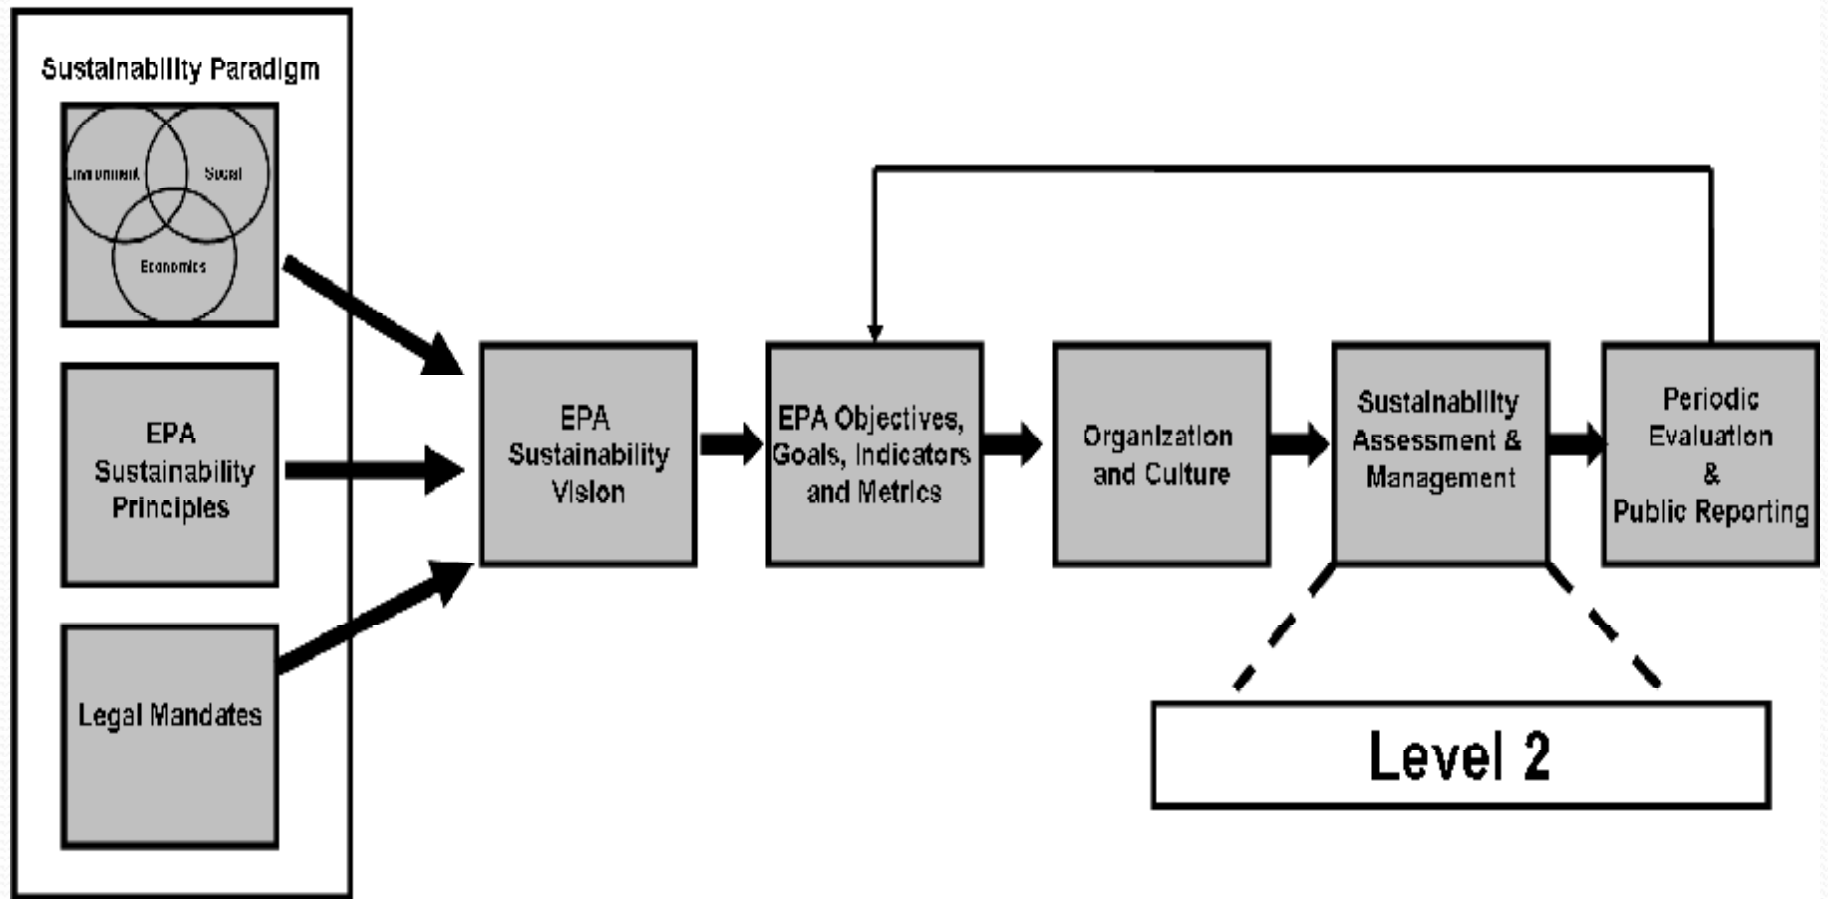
Sustainability Paradigm

Environment

Social

Economics

EPA Sustainability Principles

Legal Mandates

EPA Sustainability Vision

EPA Objectives, Goals, Indicators and Metrics

Organization and Culture

Sustainability Assessment & Management

Periodic Evaluation & Public Reporting

Level 2